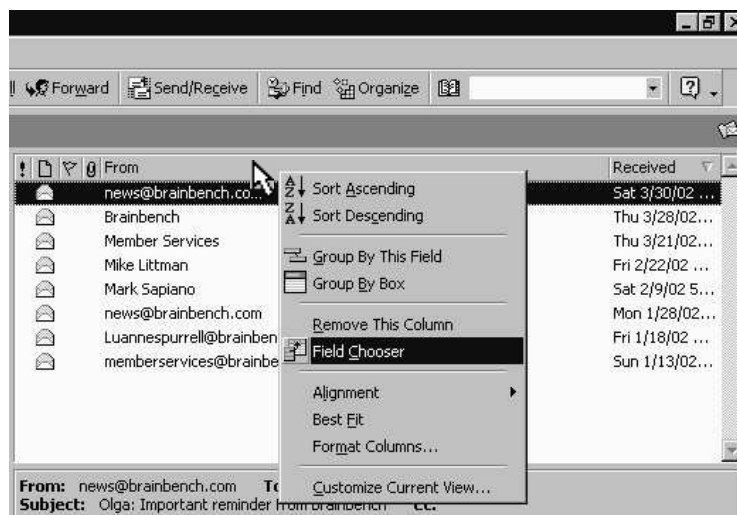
Forward | Send/Receive | Find | Organize

! | From | Received
news@brainbench.co... | Sat 3/30/02 ...
Brainbench | Thu 3/28/02...
Member Services | Thu 3/21/02...
Mike Littman | Fri 2/22/02 ...
Mark Sapiano | Sat 2/9/02 5...
news@brainbench.com | Mon 1/28/02...
Luannespurrell@brainben | Fri 1/18/02 ...
memberservices@brainbe | Sun 1/13/02...

Sort Ascending
Sort Descending
Group By This Field
Group By Box
Remove This Column
Field Chooser
Alignment
Best Fit
Format Columns...
Customize Current View...

From: news@brainbench.com To
Subject: Olga: Important reminder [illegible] Cc: